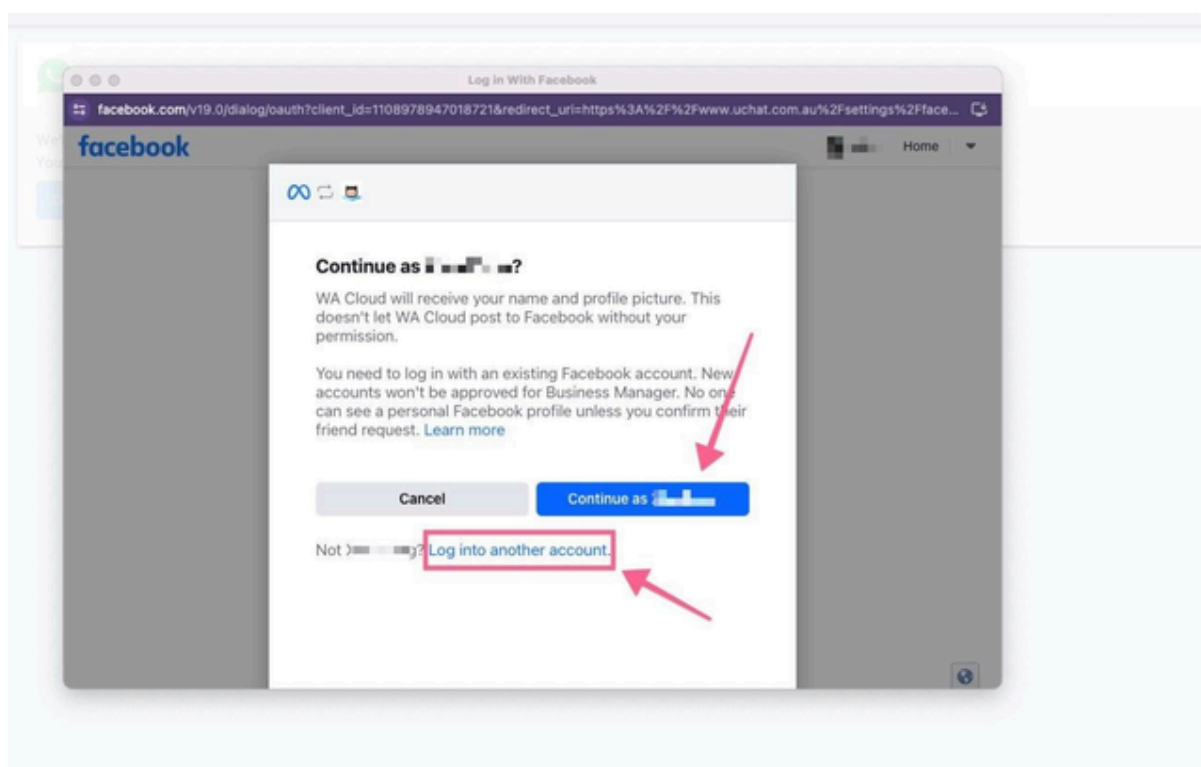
Log in With Facebook

facebook.com/v19.0/dialog/oauth?client_id=1108978947018721&redirect_uri=https%3A%2F%2Fwww.uchat.com.au%2Fsettings%2Fface...

facebook

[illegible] Home

Continue as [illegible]?

WA Cloud will receive your name and profile picture. This doesn't let WA Cloud post to Facebook without your permission.

You need to log in with an existing Facebook account. New accounts won't be approved for Business Manager. No one can see a personal Facebook profile unless you confirm their friend request. Learn more

Cancel

Continue as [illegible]

Not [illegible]? Log into another account.